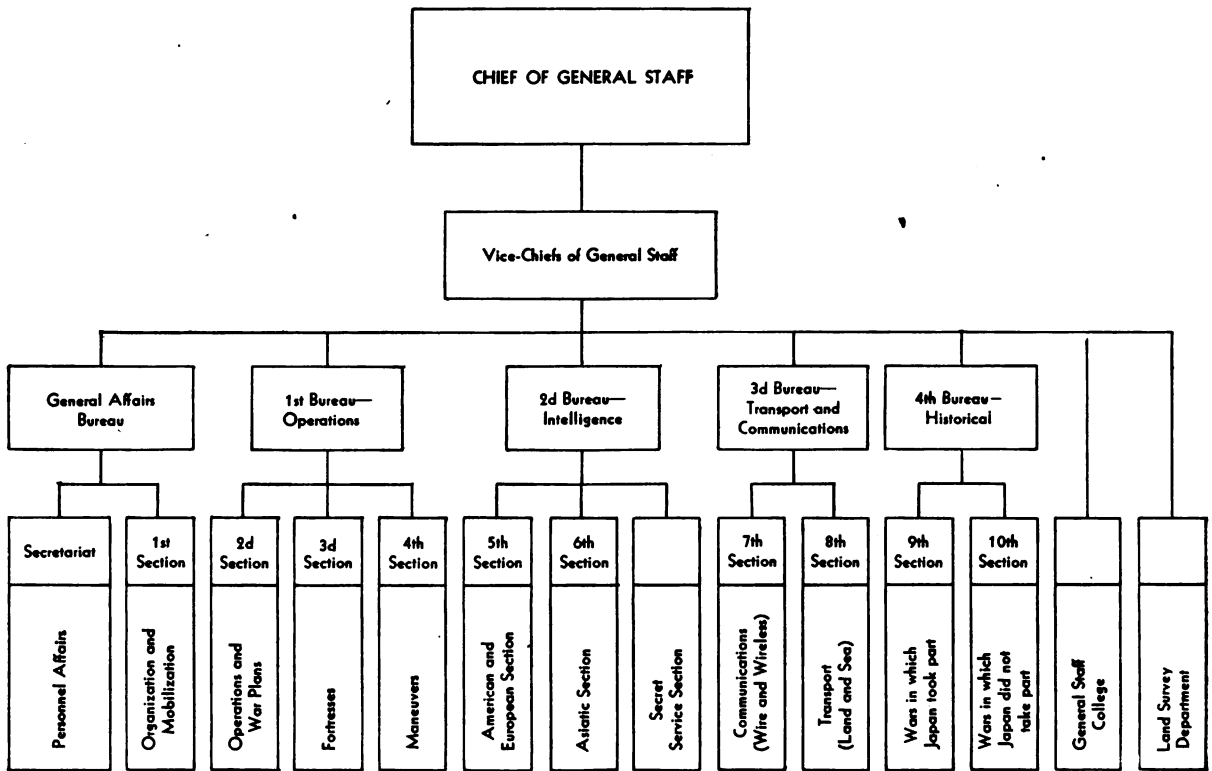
CHIEF OF GENERAL STAFF

Vice-Chiefs of General Staff

General Affairs Bureau

1st Bureau—Operations

2d Bureau—Intelligence

3d Bureau—Transport and Communications

4th Bureau—Historical

Secretariat

Personnel Affairs

1st Section

Organization and Mobilization

2d Section

Operations and War Plans

3d Section

Fortresses

4th Section

Maneuvers

5th Section

American and European Section

6th Section

Asiatic Section

Secret Service Section

7th Section

Communications (Wire and Wireless)

8th Section

Transport (Land and Sea)

9th Section

Wars in which Japan took part

10th Section

Wars in which Japan did not take part

General Staff College

Land Survey Department